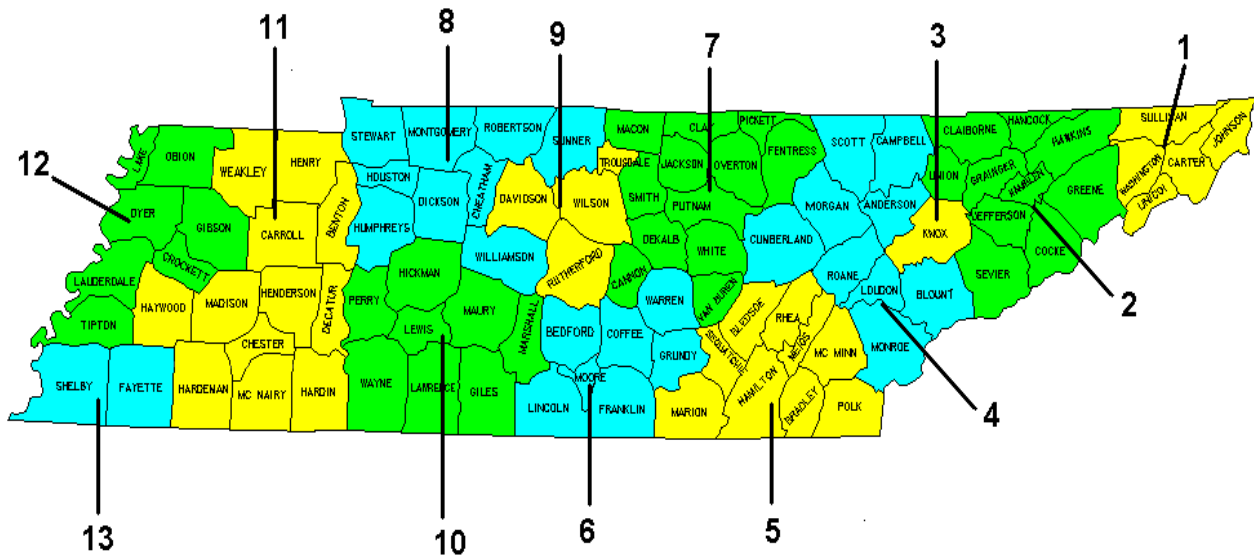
11
8
9
7
3
1
12
2
4
5
6
10
13

LAKE
OBION
WEAKLEY
HENRY
STEWART
MONTGOMERY
ROBERTSON
SUMNER
MACON
CLAY
PICKETT
SCOTT
CAMPBELL
CLAIBORNE
HANCOCK
HAWKINS
SULLIVAN
JOHNSON
DYER
GIBSON
CARROLL
BENTON
HOUSTON
DICKSON
CHEATHAM
DAVIDSON
TROUSDALE
WILSON
JACKSON
OVERTON
FENTRESS
MORGAN
ANDERSON
UNION
GRAINGER
HAMBLEN
GREENE
WASHINGTON
CARTER
UNICOI
CROCKETT
HUMPHREYS
WILLIAMSON
SMITH
PUTNAM
DEKALB
WHITE
CUMBERLAND
KNOX
JEFFERSON
COCKE
SEVIER
LAUDERDALE
HAYWOOD
MADISON
HENDERSON
DECATUR
PERRY
HICKMAN
MAURY
RUTHERFORD
CANNON
WARREN
VAN BUREN
ROANE
LOUDON
BLOUNT
TIPTON
CHESTER
LEWIS
MARSHALL
BEDFORD
COFFEE
BLEDSOE
RHEA
MEIGS
MC MINN
MONROE
SHELBY
FAYETTE
HARDEMAN
MC NAIRY
HARDIN
WAYNE
LAWRENCE
GILES
LINCOLN
MOORE
FRANKLIN
GRUNDY
SEQUATCHIE
MARION
HAMILTON
BRADLEY
POLK